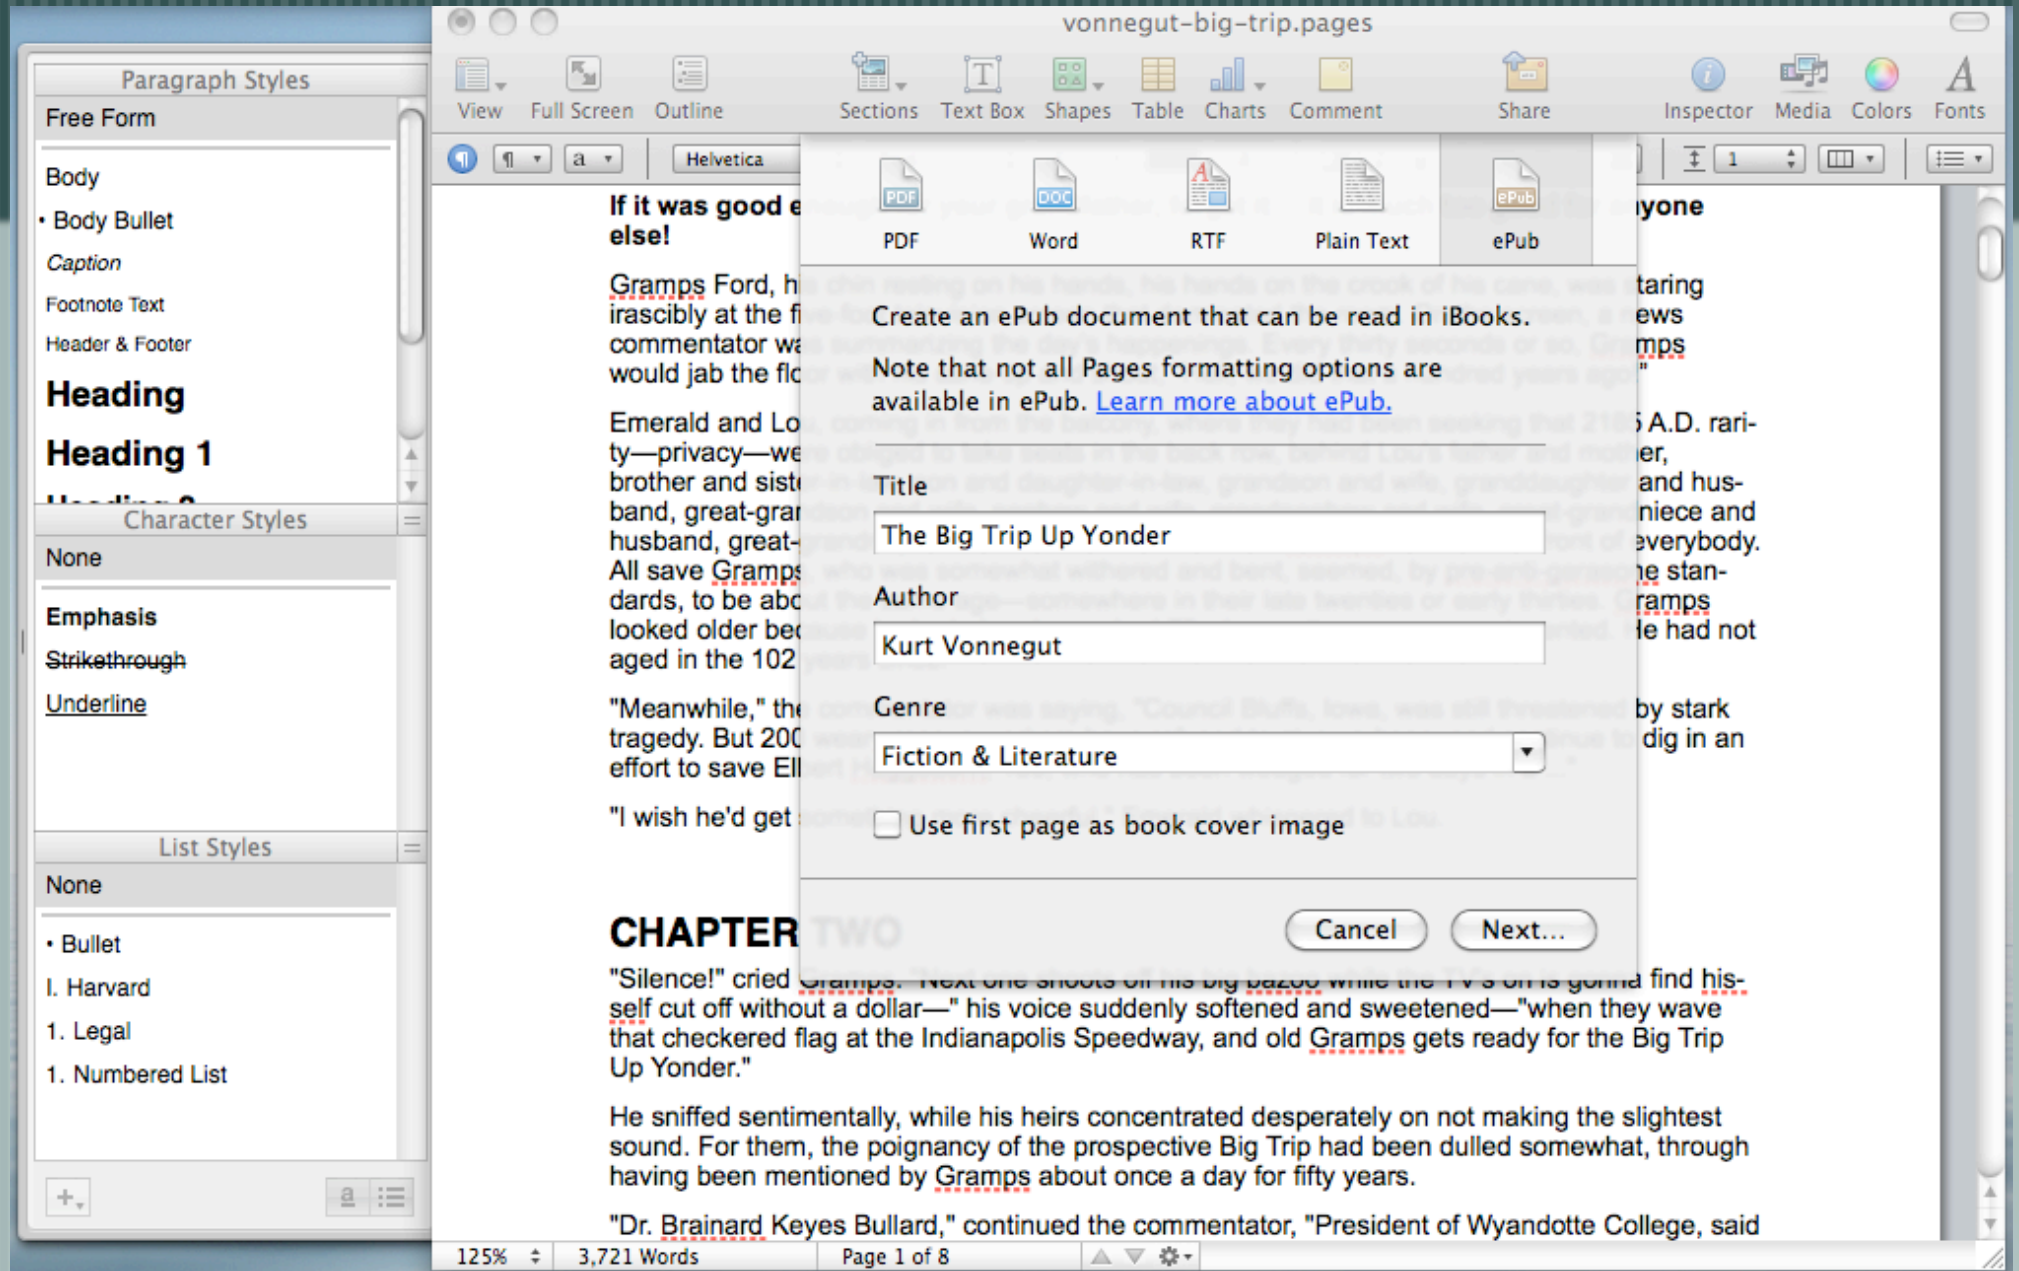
vonnegut-big-trip.pages

View Full Screen Outline Sections Text Box Shapes Table Charts Comment Share Inspector Media Colors Fonts

Helvetica

1

Paragraph Styles

Free Form

Body

• Body Bullet

Caption

Footnote Text

Header & Footer

Heading

Heading 1

Character Styles

None

Emphasis

Strikethrough

Underline

List Styles

None

• Bullet

I. Harvard

1. Legal

1. Numbered List

If it was good e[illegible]yone else!

Gramps Ford, h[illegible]taring irascibly at the f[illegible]ews commentator w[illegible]mps would jab the fl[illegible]

Emerald and Lo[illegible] A.D. rarity—privacy—we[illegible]er, brother and sist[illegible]and husband, great-gra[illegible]niece and husband, great-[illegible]everybody. All save Gramps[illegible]e standards, to be abo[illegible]ramps looked older be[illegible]He had not aged in the 102 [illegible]

"Meanwhile," th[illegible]by stark tragedy. But 200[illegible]dig in an effort to save El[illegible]

"I wish he'd get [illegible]

PDF Word RTF Plain Text ePub

Create an ePub document that can be read in iBooks.

Note that not all Pages formatting options are available in ePub. Learn more about ePub.

Title

The Big Trip Up Yonder

Author

Kurt Vonnegut

Genre

Fiction & Literature

Use first page as book cover image

Cancel Next...

CHAPTER TWO

"Silence!" cried Gramps. "Next one shoots off his big bazoo while the TV's on is gonna find himself cut off without a dollar—" his voice suddenly softened and sweetened—"when they wave that checkered flag at the Indianapolis Speedway, and old Gramps gets ready for the Big Trip Up Yonder."

He sniffed sentimentally, while his heirs concentrated desperately on not making the slightest sound. For them, the poignancy of the prospective Big Trip had been dulled somewhat, through having been mentioned by Gramps about once a day for fifty years.

"Dr. Brainard Keyes Bullard," continued the commentator, "President of Wyandotte College, said

125% 3,721 Words Page 1 of 8